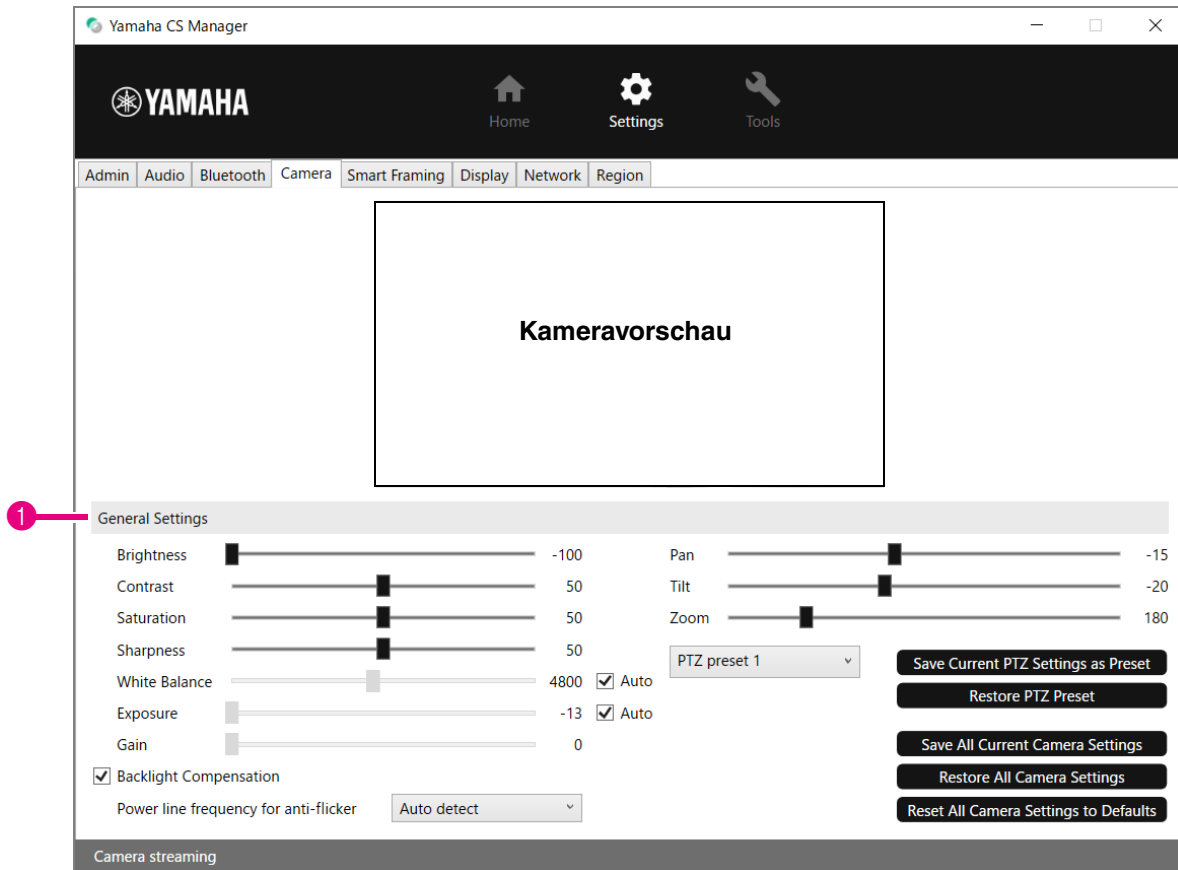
Yamaha CS Manager

YAMAHA

Home Settings Tools

Admin Audio Bluetooth Camera Smart Framing Display Network Region

Kameravorschau

1

General Settings

| | | |
|---|---|---|
| Brightness | -100 | |
| Contrast | 50 | |
| Saturation | 50 | |
| Sharpness | 50 | |
| White Balance | 4800 | Auto |
| Exposure | -13 | Auto |
| Gain | 0 | |

Backlight Compensation

Power line frequency for anti-flicker Auto detect

| | |
|---|---|
| Pan | -15 |
| Tilt | -20 |
| Zoom | 180 |

PTZ preset 1

Save Current PTZ Settings as Preset

Restore PTZ Preset

Save All Current Camera Settings

Restore All Camera Settings

Reset All Camera Settings to Defaults

Camera streaming